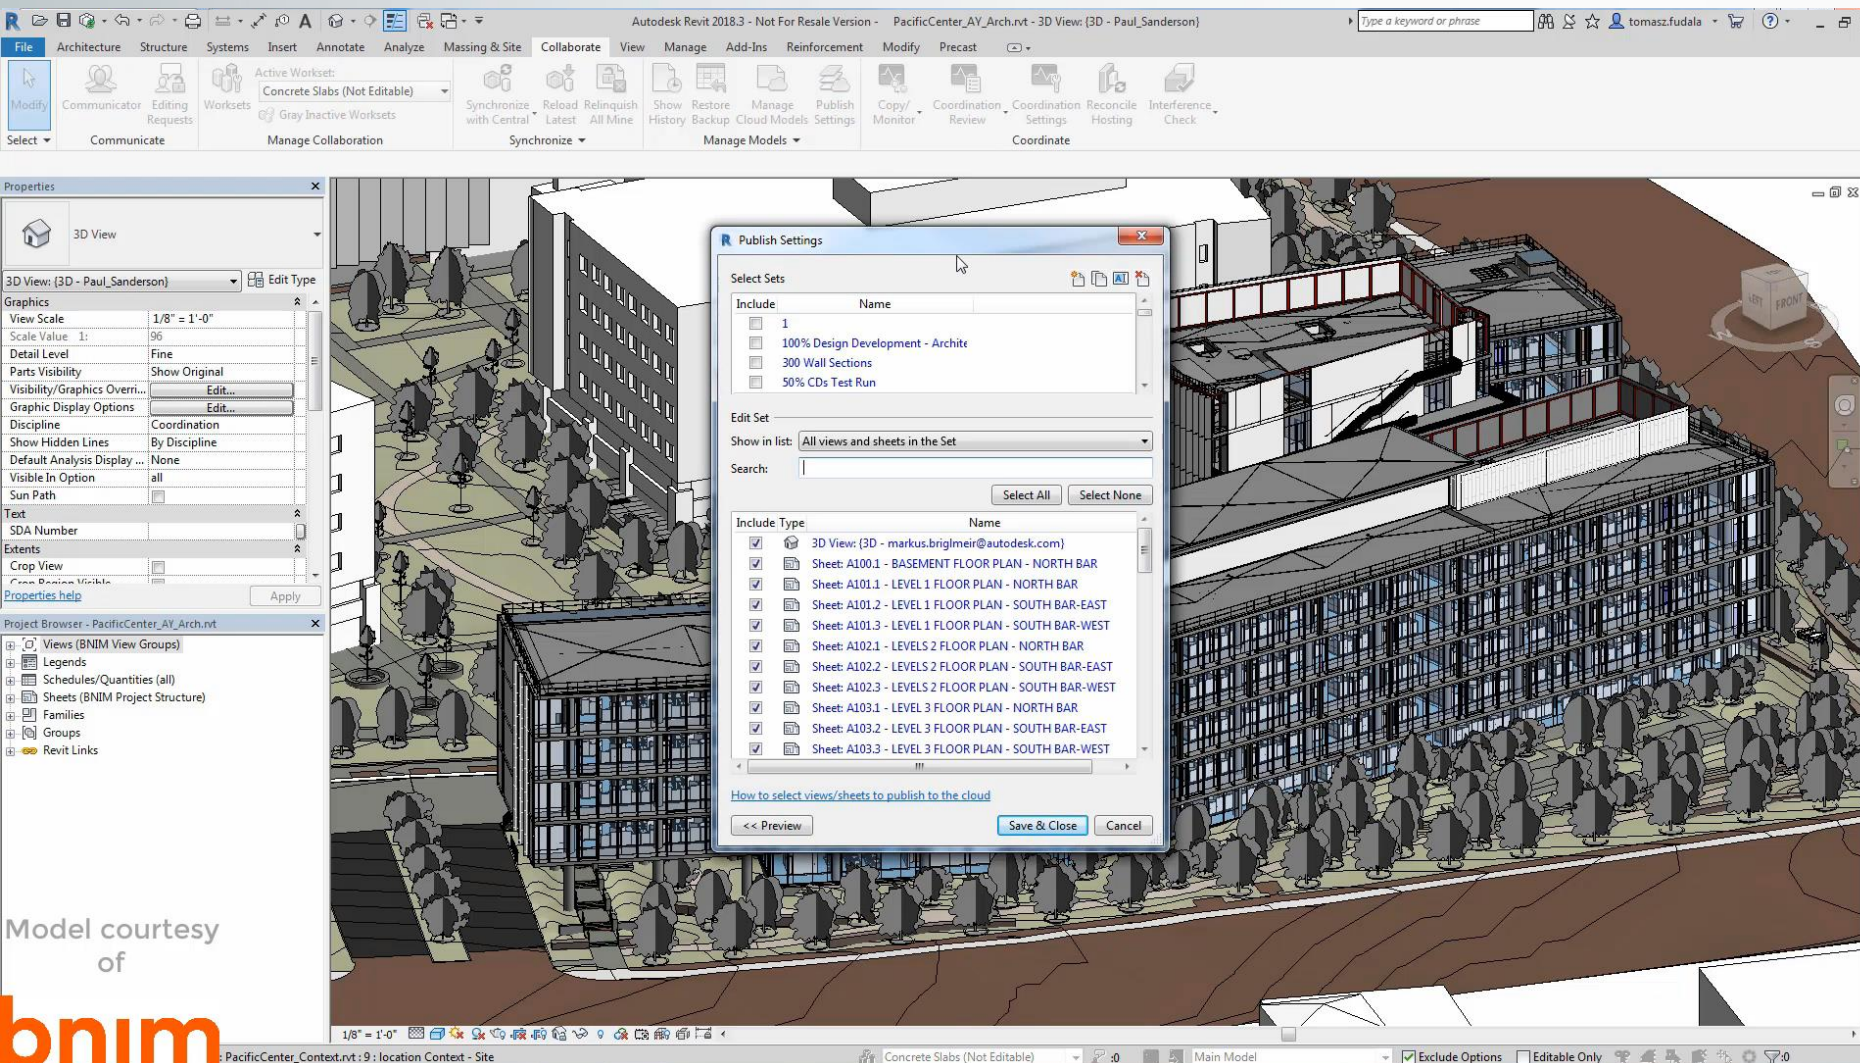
Autodesk Revit 2018.3 - Not For Resale Version - PacificCenter_AY_Arch.rvt - 3D View: {3D - Paul_Sanderson}

Type a keyword or phrase

tomasz.fudala

File Architecture Structure Systems Insert Annotate Analyze Massing & Site Collaborate View Manage Add-Ins Reinforcement Modify Precast

Modify Communicator Editing Requests Worksets Active Workset: Concrete Slabs (Not Editable) Gray Inactive Worksets Synchronize with Central Reload Latest Relinquish All Mine Show History Restore Backup Manage Cloud Models Publish Settings Copy/ Monitor Coordination Review Coordination Settings Reconcile Hosting Interference Check

Select Communicate Manage Collaboration Synchronize Manage Models Coordinate

Properties

3D View

3D View: {3D - Paul_Sanderson} Edit Type

| Graphics | |
|---|---|
| View Scale | 1/8" = 1'-0" |
| Scale Value 1: | 96 |
| Detail Level | Fine |
| Parts Visibility | Show Original |
| Visibility/Graphics Overri... | Edit... |
| Graphic Display Options | Edit... |
| Discipline | Coordination |
| Show Hidden Lines | By Discipline |
| Default Analysis Display ... | None |
| Visible In Option | all |
| Sun Path | |
| Text | |
| SDA Number | |
| Extents | |
| Crop View | |

Properties help Apply

Project Browser - PacificCenter_AY_Arch.rvt

Views (BNIM View Groups)
Legends
Schedules/Quantities (all)
Sheets (BNIM Project Structure)
Families
Groups
Revit Links

Model courtesy of

bnim

Publish Settings

Select Sets

| Include | Name |
|---|---|
| | 1 |
| | 100% Design Development - Archite |
| | 300 Wall Sections |
| | 50% CDs Test Run |

Edit Set

Show in list: All views and sheets in the Set

Search:

Select All Select None

| Include | Type | Name |
|---|---|---|
| ☑ | | 3D View: {3D - markus.briglmeir@autodesk.com} |
| ☑ | | Sheet: A100.1 - BASEMENT FLOOR PLAN - NORTH BAR |
| ☑ | | Sheet: A101.1 - LEVEL 1 FLOOR PLAN - NORTH BAR |
| ☑ | | Sheet: A101.2 - LEVEL 1 FLOOR PLAN - SOUTH BAR-EAST |
| ☑ | | Sheet: A101.3 - LEVEL 1 FLOOR PLAN - SOUTH BAR-WEST |
| ☑ | | Sheet: A102.1 - LEVELS 2 FLOOR PLAN - NORTH BAR |
| ☑ | | Sheet: A102.2 - LEVELS 2 FLOOR PLAN - SOUTH BAR-EAST |
| ☑ | | Sheet: A102.3 - LEVELS 2 FLOOR PLAN - SOUTH BAR-WEST |
| ☑ | | Sheet: A103.1 - LEVEL 3 FLOOR PLAN - NORTH BAR |
| ☑ | | Sheet: A103.2 - LEVEL 3 FLOOR PLAN - SOUTH BAR-EAST |
| ☑ | | Sheet: A103.3 - LEVEL 3 FLOOR PLAN - SOUTH BAR-WEST |

How to select views/sheets to publish to the cloud

<< Preview Save & Close Cancel

LEFT FRONT

1/8" = 1'-0"

PacificCenter_Context.rvt : 9 : location Context - Site

Concrete Slabs (Not Editable) :0 Main Model Exclude Options Editable Only :0